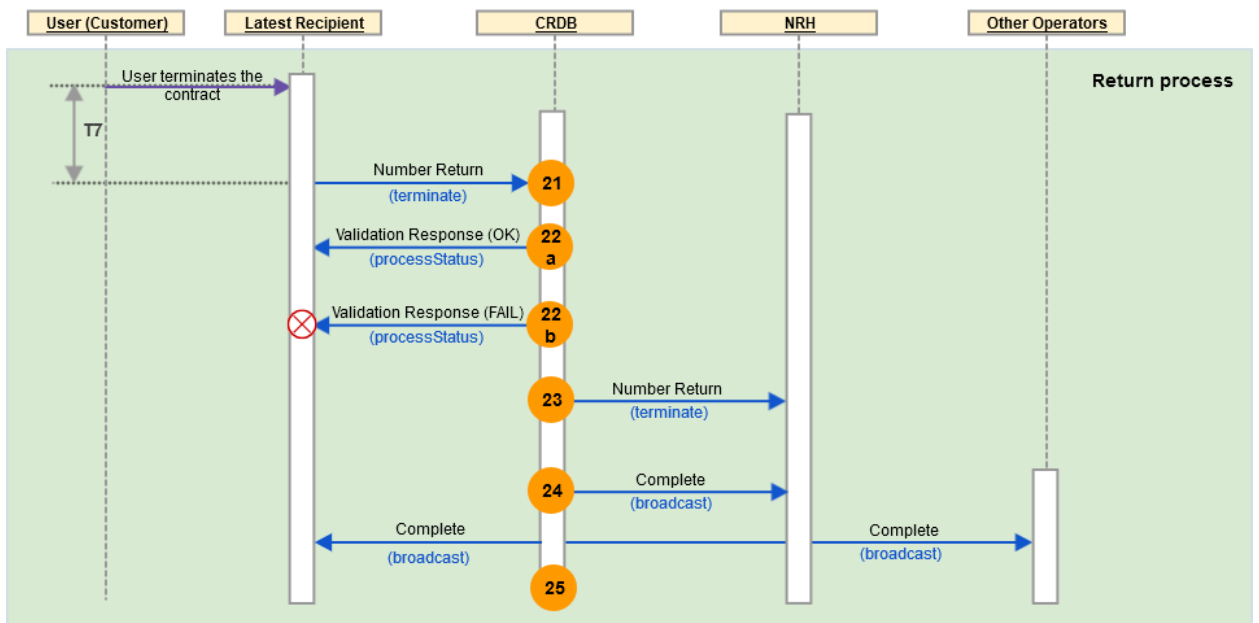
User (Customer)
Latest Recipient
CRDB
NRH
Other Operators

Return process

User terminates the contract

T7

Number Return
(terminate)
21

Validation Response (OK)
(processStatus)
22 a

Validation Response (FAIL)
(processStatus)
22 b

23
Number Return
(terminate)

24
Complete
(broadcast)

Complete
(broadcast)

Complete
(broadcast)

25